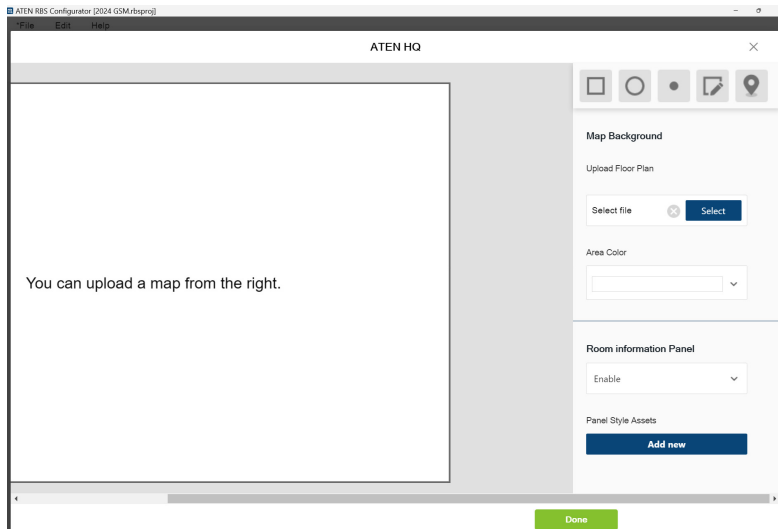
ATEN RBS Configurator [2024 GSM.rbsproj]

*File Edit Help

ATEN HQ

You can upload a map from the right.

Map Background

Upload Floor Plan

Select file

Select

Area Color

Room information Panel

Enable

Panel Style Assets

Add new

Done